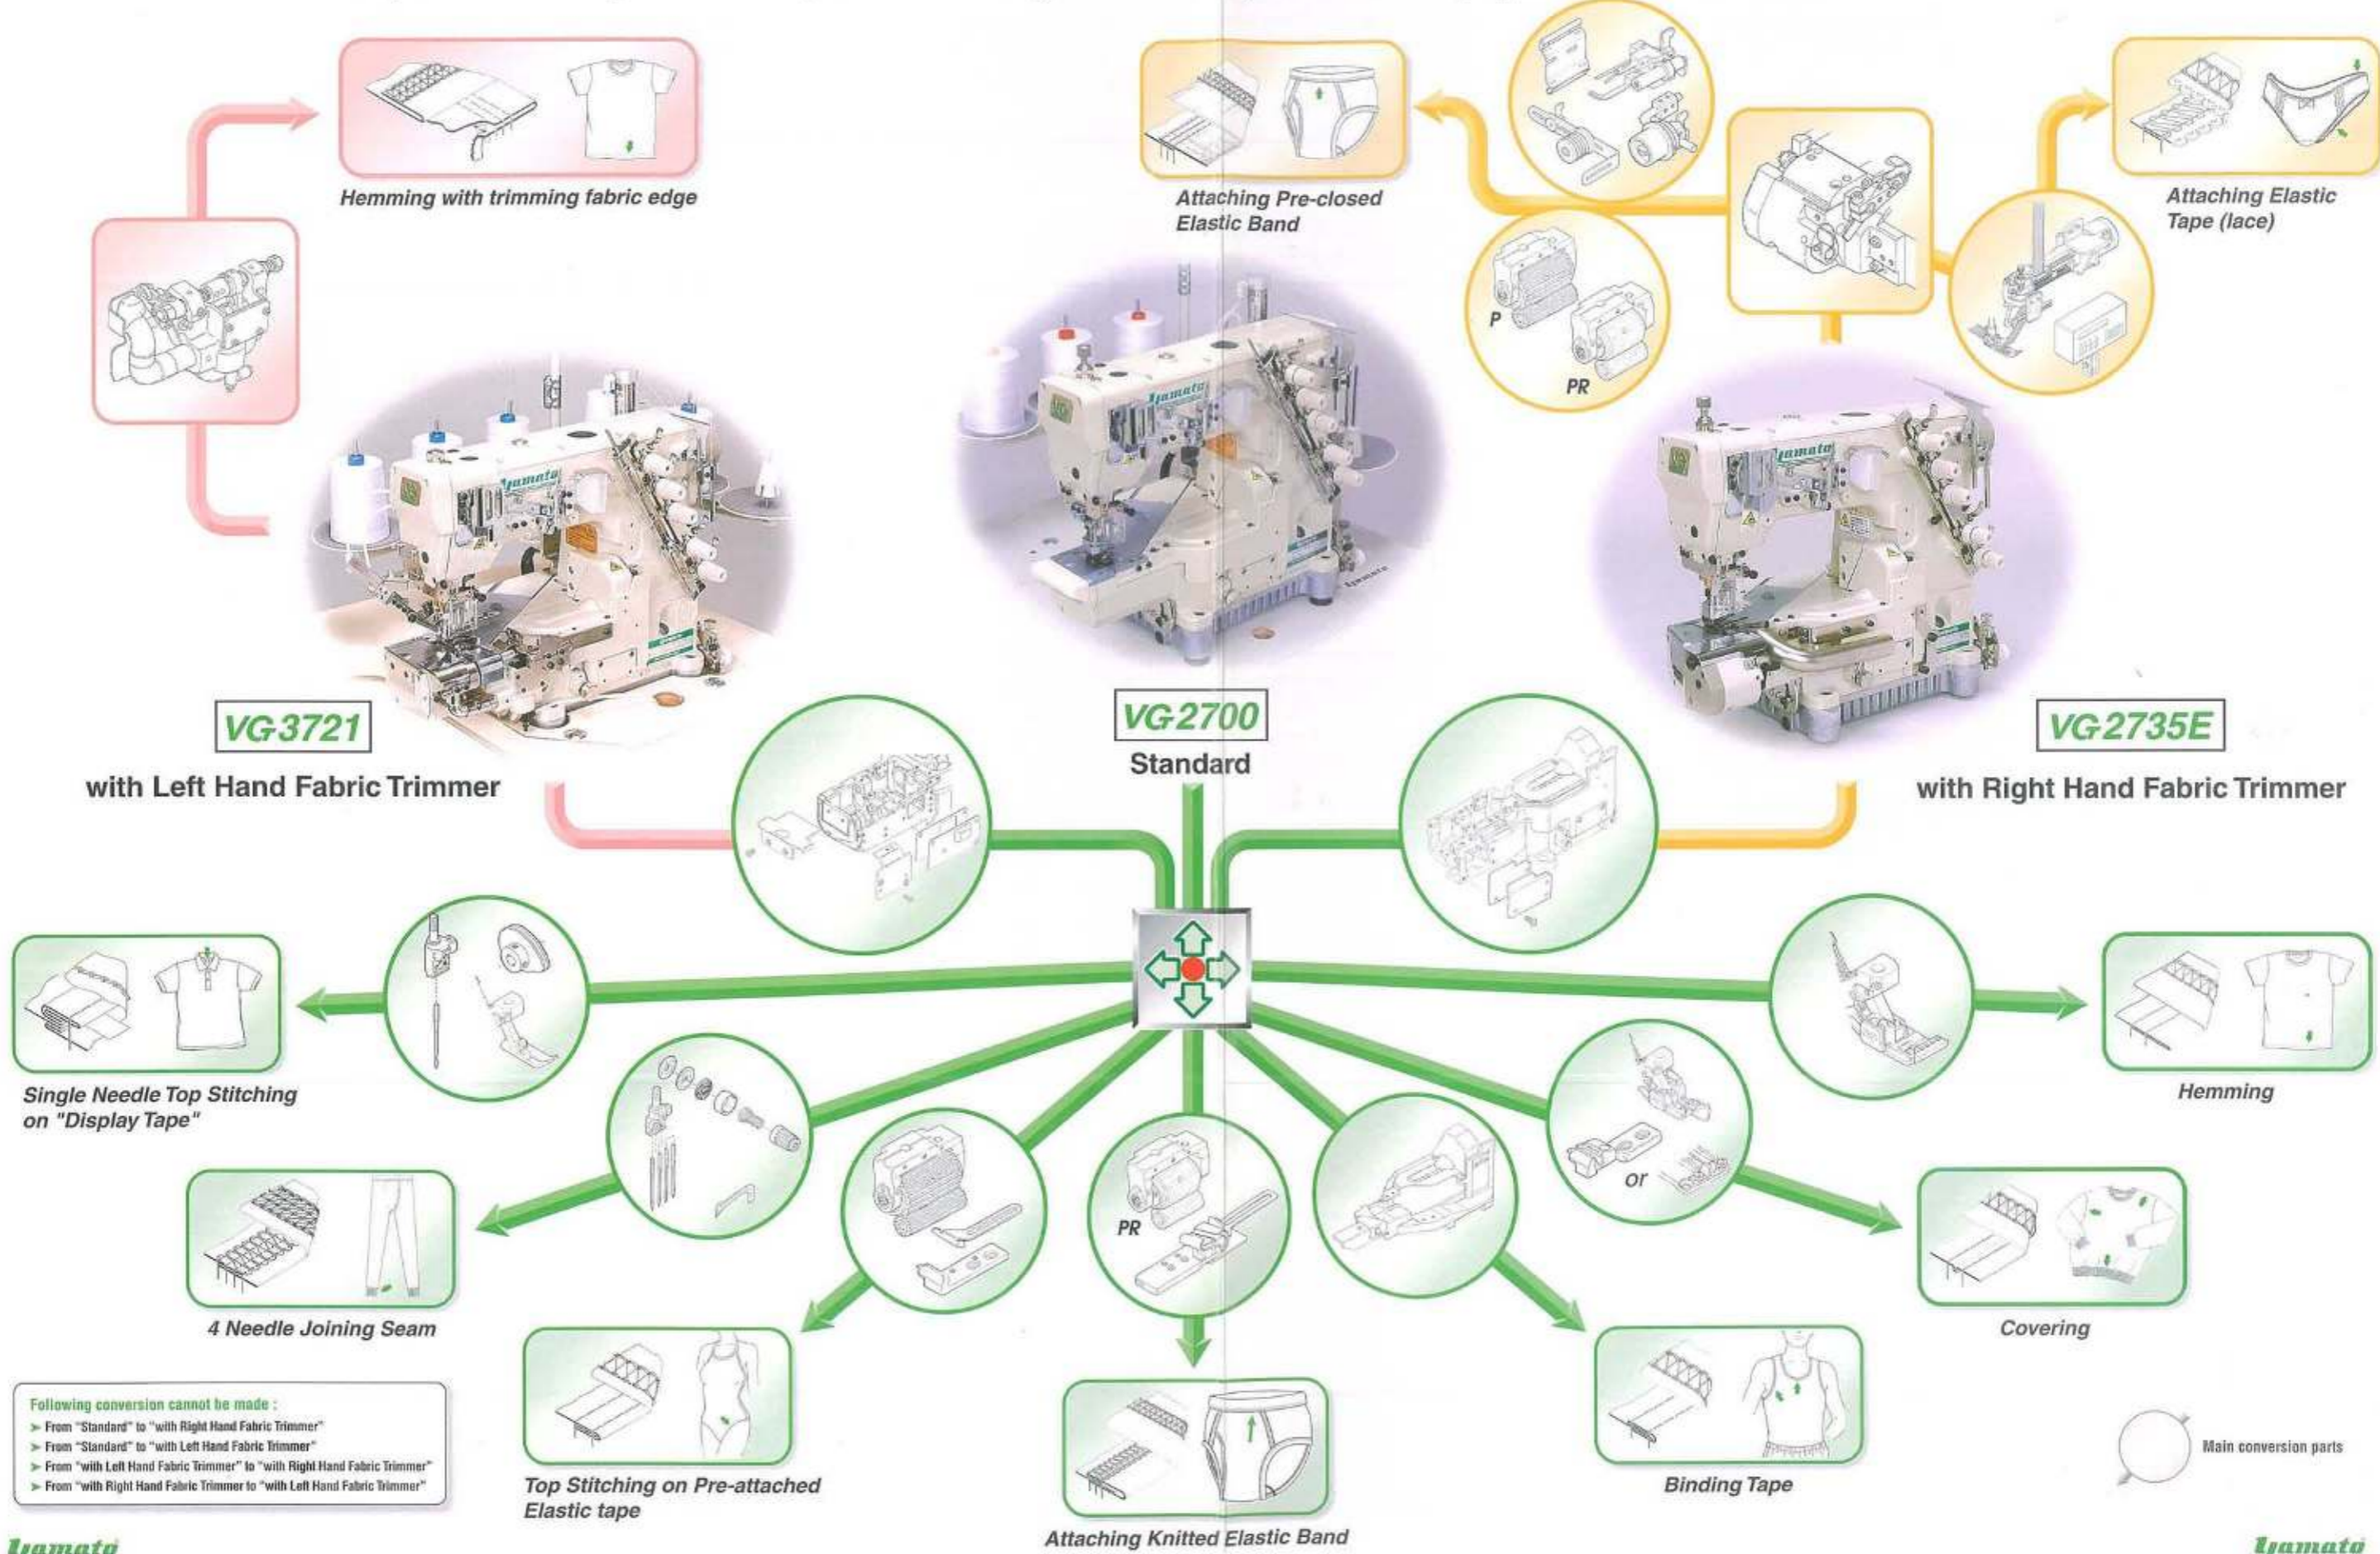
Hemming with trimming fabric edge

Attaching Pre-closed Elastic Band

P

PR

Attaching Elastic Tape (lace)

VG-3721

with Left Hand Fabric Trimmer

VG-2700

Standard

VG-2735E

with Right Hand Fabric Trimmer

Single Needle Top Stitching on "Display Tape"

Hemming

4 Needle Joining Seam

PR

or

Covering

Top Stitching on Pre-attached Elastic tape

Attaching Knitted Elastic Band

Binding Tape

Following conversion cannot be made :
➤ From "Standard" to "with Right Hand Fabric Trimmer"
➤ From "Standard" to "with Left Hand Fabric Trimmer"
➤ From "with Left Hand Fabric Trimmer" to "with Right Hand Fabric Trimmer"
➤ From "with Right Hand Fabric Trimmer to "with Left Hand Fabric Trimmer"

Main conversion parts

Yamato

Yamato